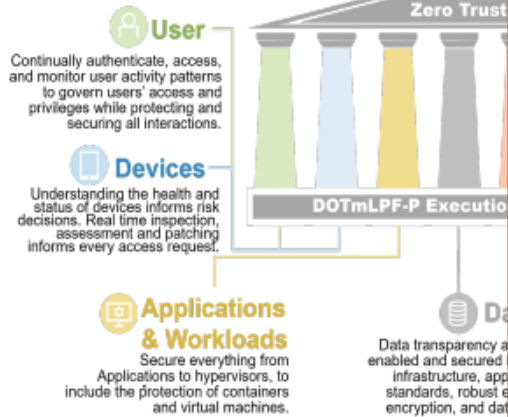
Zero Trust

User

Continually authenticate, access, and monitor user activity patterns to govern users' access and privileges while protecting and securing all interactions.

Devices

Understanding the health and status of devices informs risk decisions. Real time inspection, assessment and patching informs every access request.

DOTmLPF-P Executio

Applications & Workloads

Secure everything from Applications to hypervisors, to include the protection of containers and virtual machines.

Da

Data transparency a enabled and secured infrastructure, app standards, robust e encryption, and da